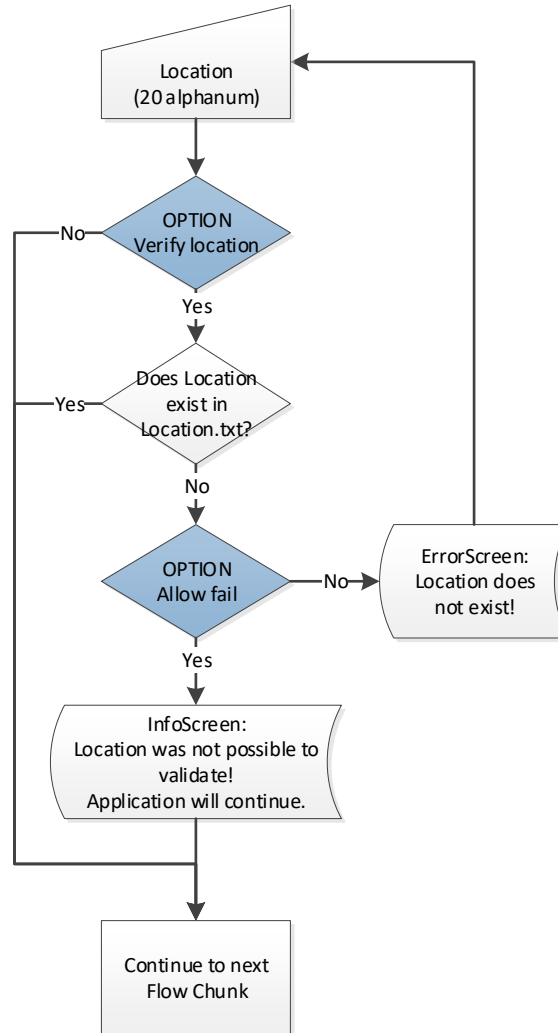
Location
(20 alphanum)

No

OPTION
Verify location

Yes

Yes

Does Location exist in Location.txt?

No

OPTION
Allow fail

No

ErrorScreen:
Location does not exist!

Yes

InfoScreen:
Location was not possible to validate!
Application will continue.

Continue to next Flow Chunk